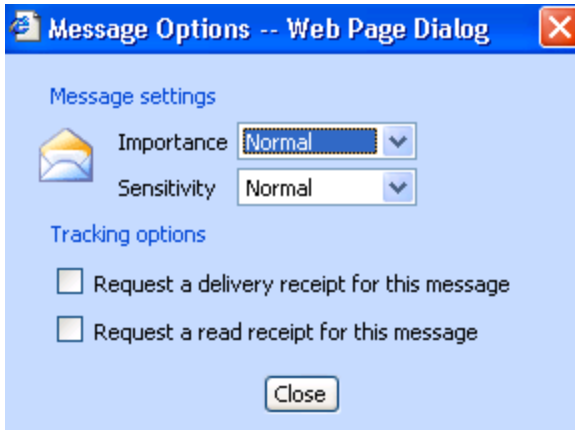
Message Options -- Web Page Dialog

Message settings

Importance Normal

Sensitivity Normal

Tracking options

Request a delivery receipt for this message

Request a read receipt for this message

Close